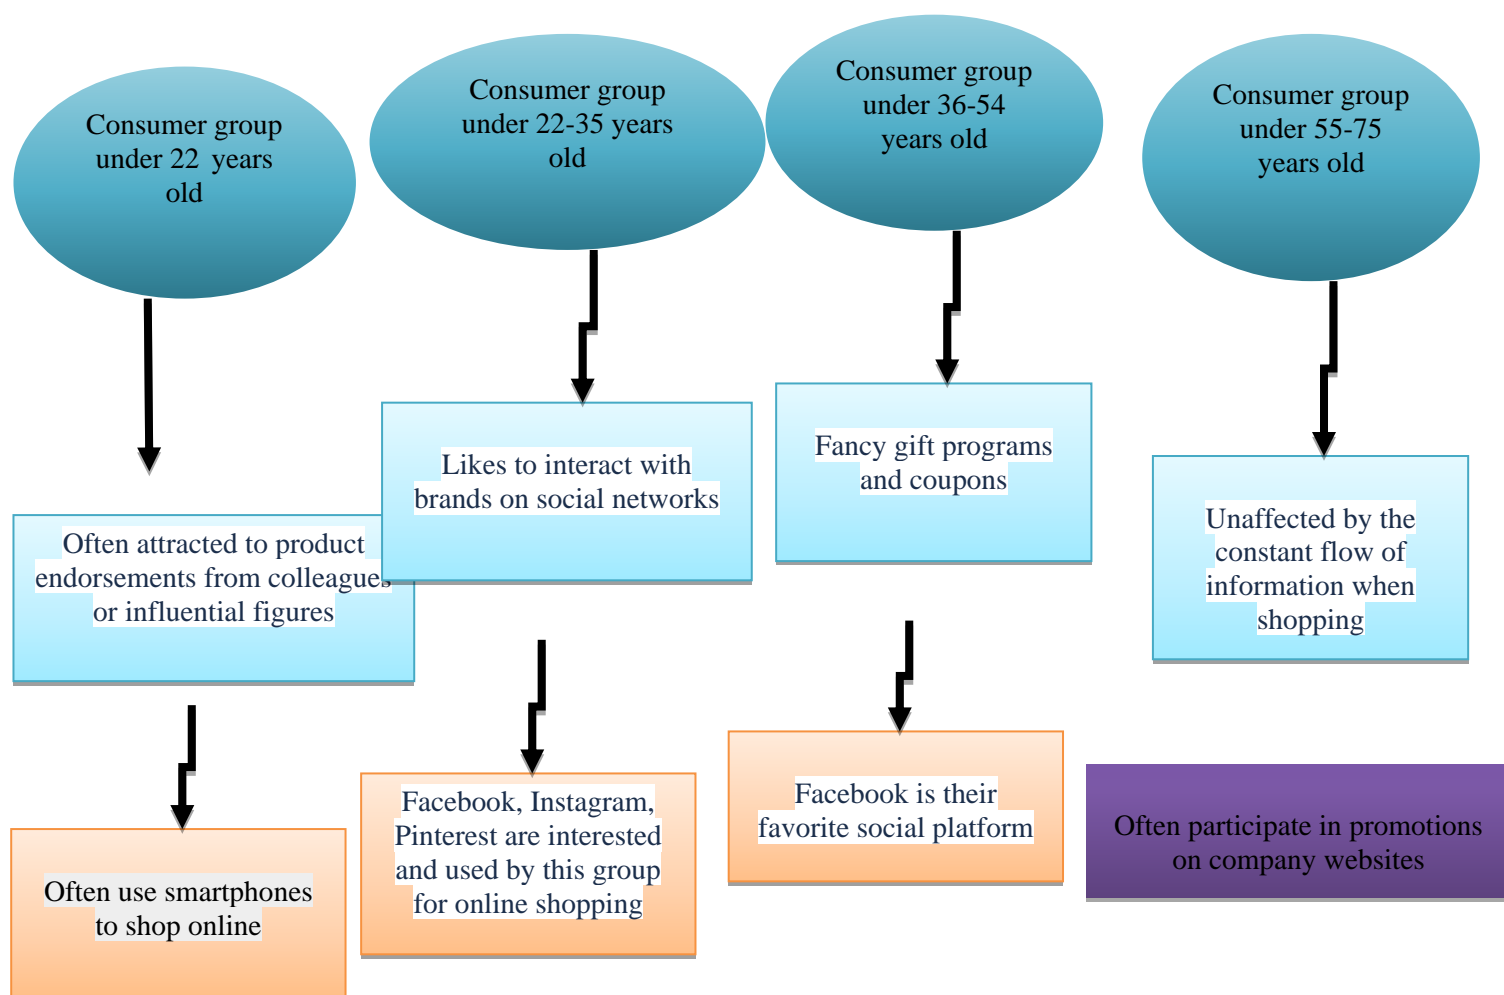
Consumer group under 22 years old

Consumer group under 22-35 years old

Consumer group under 36-54 years old

Consumer group under 55-75 years old

Often attracted to product endorsements from colleagues or influential figures

Likes to interact with brands on social networks

Fancy gift programs and coupons

Unaffected by the constant flow of information when shopping

Often use smartphones to shop online

Facebook, Instagram, Pinterest are interested and used by this group for online shopping

Facebook is their favorite social platform

Often participate in promotions on company websites